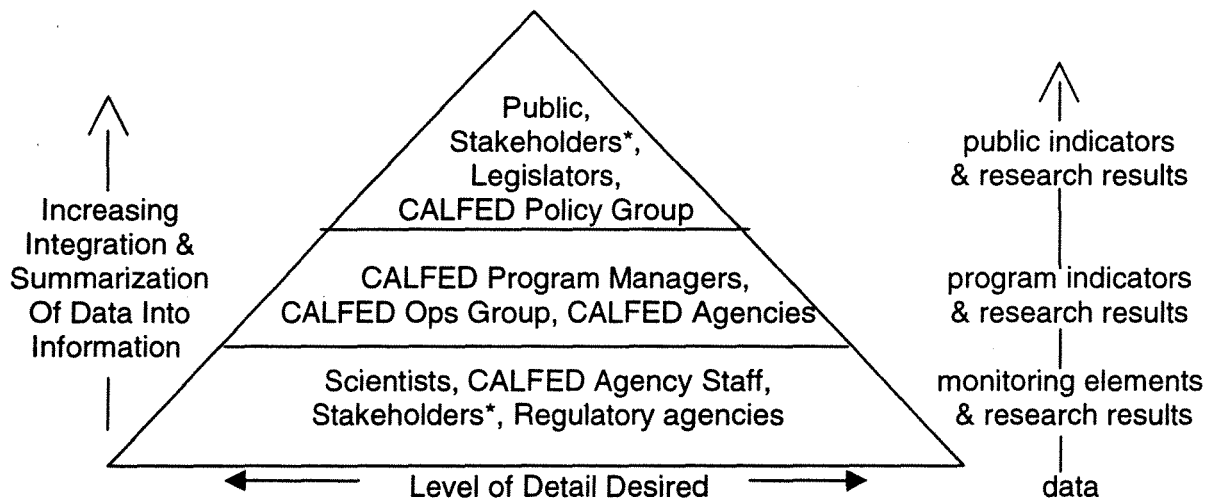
Increasing Integration & Summarization Of Data Into Information

Public, Stakeholders*, Legislators, CALFED Policy Group

CALFED Program Managers, CALFED Ops Group, CALFED Agencies

Scientists, CALFED Agency Staff, Stakeholders*, Regulatory agencies

Level of Detail Desired

public indicators & research results

program indicators & research results

monitoring elements & research results

data